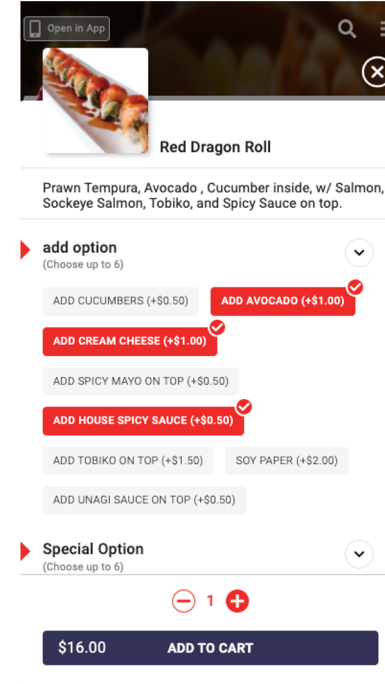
Open in App

Red Dragon Roll

Prawn Tempura, Avocado , Cucumber inside, w/ Salmon, Sockeye Salmon, Tobiko, and Spicy Sauce on top.

add option
(Choose up to 6)

ADD CUCUMBERS (+$0.50)
ADD AVOCADO (+$1.00)
ADD CREAM CHEESE (+$1.00)
ADD SPICY MAYO ON TOP (+$0.50)
ADD HOUSE SPICY SAUCE (+$0.50)
ADD TOBIKO ON TOP (+$1.50)
SOY PAPER (+$2.00)
ADD UNAGI SAUCE ON TOP (+$0.50)

Special Option
(Choose up to 6)

1

$16.00
ADD TO CART